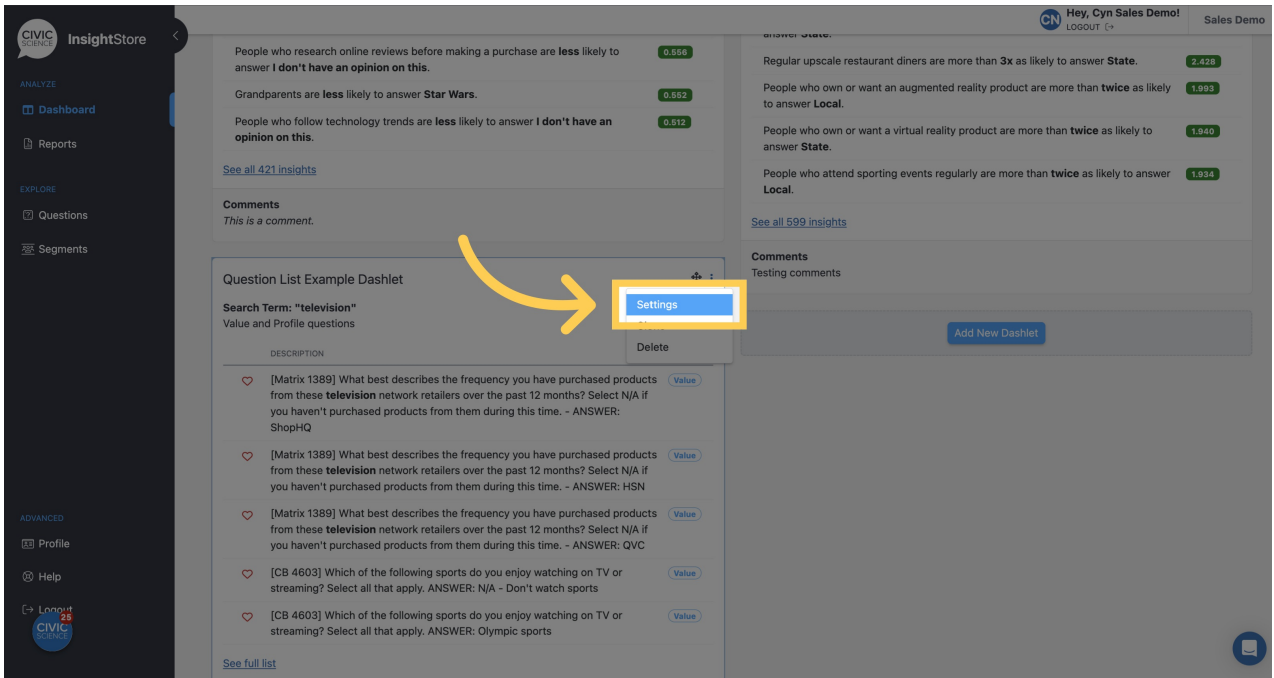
CIVIC SCIENCE InsightStore

ANALYZE
Dashboard
Reports

EXPLORE
Questions
Segments

ADVANCED
Profile
Help
Logout

CIVIC SCIENCE 25

CN Hey, Cyn Sales Demo!
LOGOUT
Sales Demo

People who research online reviews before making a purchase are less likely to answer I don't have an opinion on this. 0.556

Grandparents are less likely to answer Star Wars. 0.552

People who follow technology trends are less likely to answer I don't have an opinion on this. 0.512

See all 421 insights

Comments
This is a comment.

answer State.

Regular upscale restaurant diners are more than 3x as likely to answer State. 2.428

People who own or want an augmented reality product are more than twice as likely to answer Local. 1.993

People who own or want a virtual reality product are more than twice as likely to answer State. 1.940

People who attend sporting events regularly are more than twice as likely to answer Local. 1.934

See all 599 insights

Comments
Testing comments

Question List Example Dashlet

Settings
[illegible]
Delete

Add New Dashlet

Search Term: "television"
Value and Profile questions

DESCRIPTION

[Matrix 1389] What best describes the frequency you have purchased products from these television network retailers over the past 12 months? Select N/A if you haven't purchased products from them during this time. - ANSWER: ShopHQ Value

[Matrix 1389] What best describes the frequency you have purchased products from these television network retailers over the past 12 months? Select N/A if you haven't purchased products from them during this time. - ANSWER: HSN Value

[Matrix 1389] What best describes the frequency you have purchased products from these television network retailers over the past 12 months? Select N/A if you haven't purchased products from them during this time. - ANSWER: QVC Value

[CB 4603] Which of the following sports do you enjoy watching on TV or streaming? Select all that apply. ANSWER: N/A - Don't watch sports Value

[CB 4603] Which of the following sports do you enjoy watching on TV or streaming? Select all that apply. ANSWER: Olympic sports Value

See full list